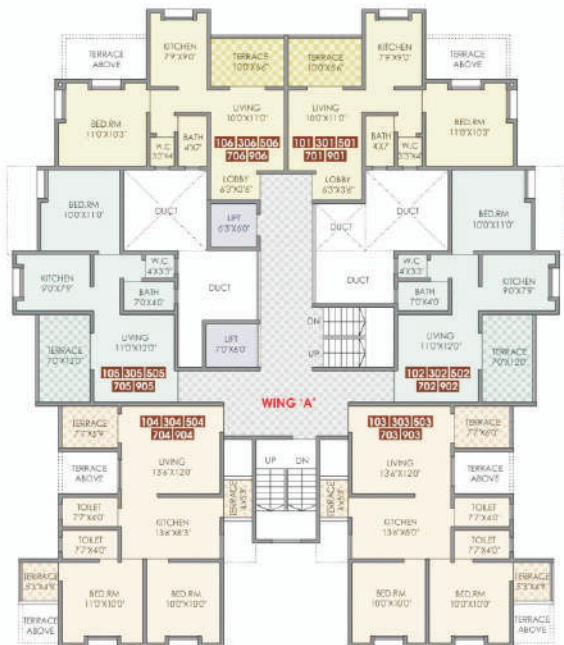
TERRACE ABOVE
KITCHEN 7'9"X9'0"
TERRACE 10'0"X5'6"
TERRACE 10'0"X5'6"
KITCHEN 7'9"X9'0"
TERRACE ABOVE

BED.RM 11'0"X10'3"
LIVING 10'0"X11'0"
BATH 4'X7'
W.C 3'5"X4'
106 306 506
706 906
LIVING 10'0"X11'0"
101 301 501
701 901
BATH 4'X7'
W.C 3'5"X4'
BED.RM 11'0"X10'3"

LOBBY 6'3"X3'6"
LOBBY 6'3"X3'6"

BED.RM 10'0"X11'0"
DUCT
LIFT 6'3"X6'0"
DUCT
BED.RM 10'0"X11'0"

KITCHEN 9'0"X7'9"
W.C 4'3"X3'
BATH 7'0"X4'0"
DUCT
DUCT
W.C 4'3"X3'
BATH 7'0"X4'0"
KITCHEN 9'0"X7'9"

LIFT 7'0"X6'0"
DN
UP

TERRACE 7'0"X12'0"
LIVING 11'0"X12'0"
105 305 505
705 905
LIVING 11'0"X12'0"
102 302 502
702 902
TERRACE 7'0"X12'0"

WING 'A'

TERRACE 7'7"X5'9"
104 304 504
704 904
103 303 503
703 903
TERRACE 7'7"X6'0"

LIVING 13'6"X12'0"
UP
DN
LIVING 13'6"X12'0"
TERRACE ABOVE
TERRACE ABOVE

TERRACE 4'X5'3"
TERRACE 4'X5'3"

TOILET 7'7"X4'0"
KITCHEN 13'6"X8'3"
KITCHEN 13'6"X8'0"
TOILET 7'7"X4'0"
TOILET 7'7"X4'0"
TOILET 7'7"X4'0"

TERRACE 5'3"X4'9"
BED.RM 11'0"X10'0"
BED.RM 10'0"X10'0"
BED.RM 10'0"X10'0"
BED.RM 10'0"X10'0"
TERRACE 5'3"X4'9"
TERRACE ABOVE
TERRACE ABOVE